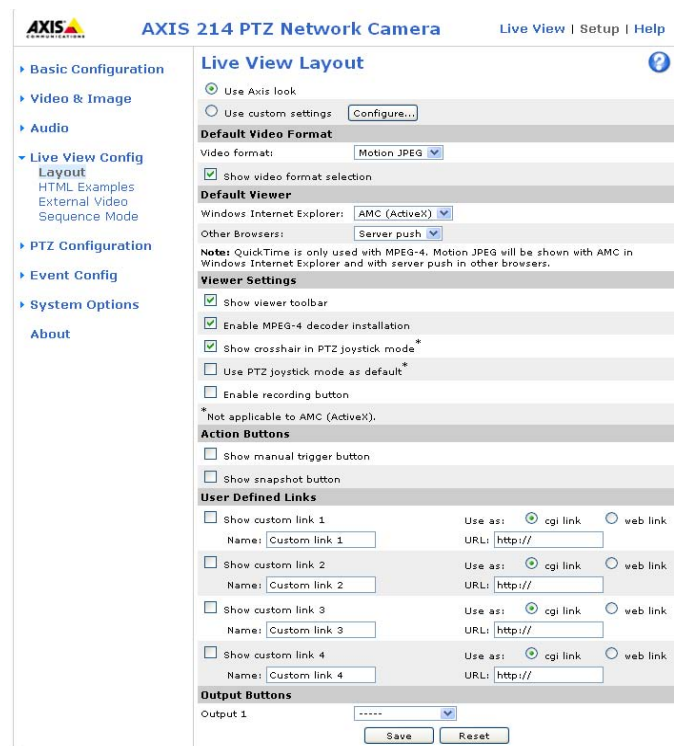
AXIS COMMUNICATIONS

AXIS 214 PTZ Network Camera

Live View | Setup | Help

▸ Basic Configuration
▸ Video & Image
▸ Audio
▾ Live View Config
Layout
HTML Examples
External Video
Sequence Mode
▸ PTZ Configuration
▸ Event Config
▸ System Options
About

Live View Layout

Use Axis look
Use custom settings Configure...

Default Video Format
Video format: Motion JPEG
Show video format selection

Default Viewer
Windows Internet Explorer: AMC (ActiveX)
Other Browsers: Server push

Note: QuickTime is only used with MPEG-4. Motion JPEG will be shown with AMC in Windows Internet Explorer and with server push in other browsers.

Viewer Settings
Show viewer toolbar
Enable MPEG-4 decoder installation
Show crosshair in PTZ joystick mode*
Use PTZ joystick mode as default*
Enable recording button
*Not applicable to AMC (ActiveX).

Action Buttons
Show manual trigger button
Show snapshot button

User Defined Links
Show custom link 1 Use as: cgi link web link
Name: Custom link 1 URL: http://
Show custom link 2 Use as: cgi link web link
Name: Custom link 2 URL: http://
Show custom link 3 Use as: cgi link web link
Name: Custom link 3 URL: http://
Show custom link 4 Use as: cgi link web link
Name: Custom link 4 URL: http://

Output Buttons
Output 1 -----

Save Reset